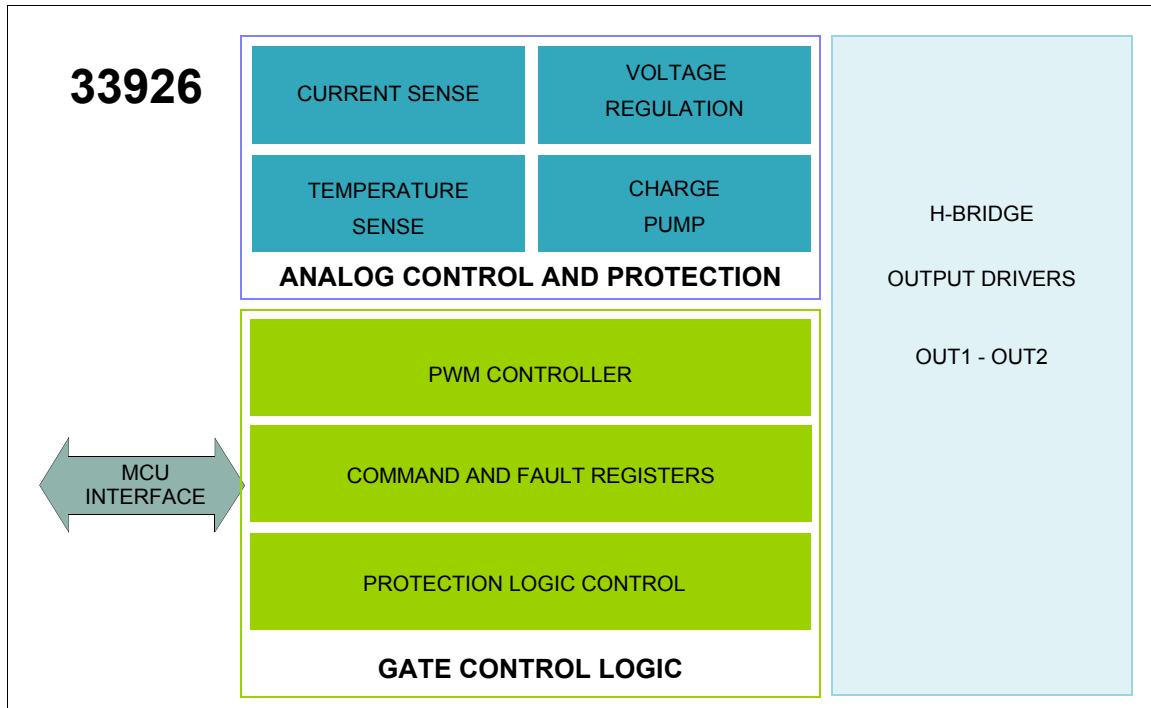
33926

CURRENT SENSE

VOLTAGE REGULATION

TEMPERATURE SENSE

CHARGE PUMP

ANALOG CONTROL AND PROTECTION

PWM CONTROLLER

MCU INTERFACE

COMMAND AND FAULT REGISTERS

PROTECTION LOGIC CONTROL

GATE CONTROL LOGIC

H-BRIDGE

OUTPUT DRIVERS

OUT1 - OUT2